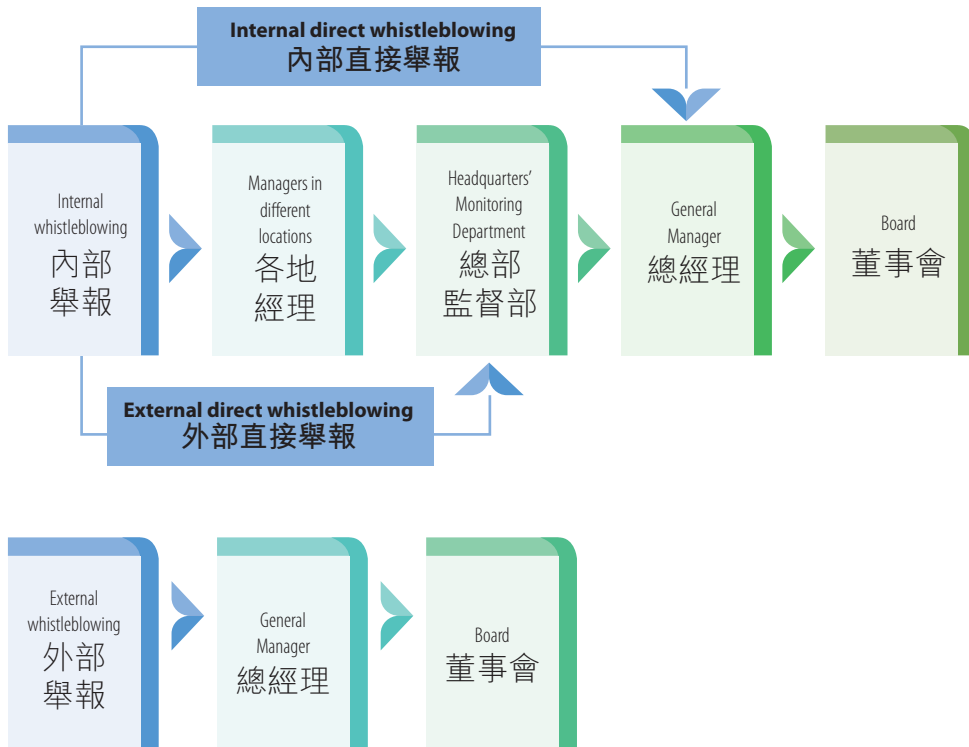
Internal direct whistleblowing
內部直接舉報

Internal whistleblowing
內部舉報

Managers in different locations
各地經理

Headquarters' Monitoring Department
總部監督部

General Manager
總經理

Board
董事會

External direct whistleblowing
外部直接舉報

External whistleblowing
外部舉報

General Manager
總經理

Board
董事會